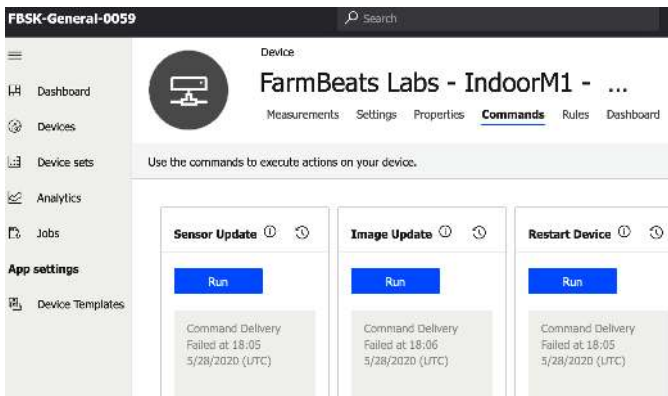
FBSK-General-0059

Search

Dashboard
Devices
Device sets
Analytics
Jobs
App settings
Device Templates

Device
FarmBeats Labs - IndoorM1 - ...
Measurements Settings Properties Commands Rules Dashboard

Use the commands to execute actions on your device.

Sensor Update
Run
Command Delivery Failed at 18:05 5/28/2020 (UTC)

Image Update
Run
Command Delivery Failed at 18:06 5/28/2020 (UTC)

Restart Device
Run
Command Delivery Failed at 18:05 5/28/2020 (UTC)